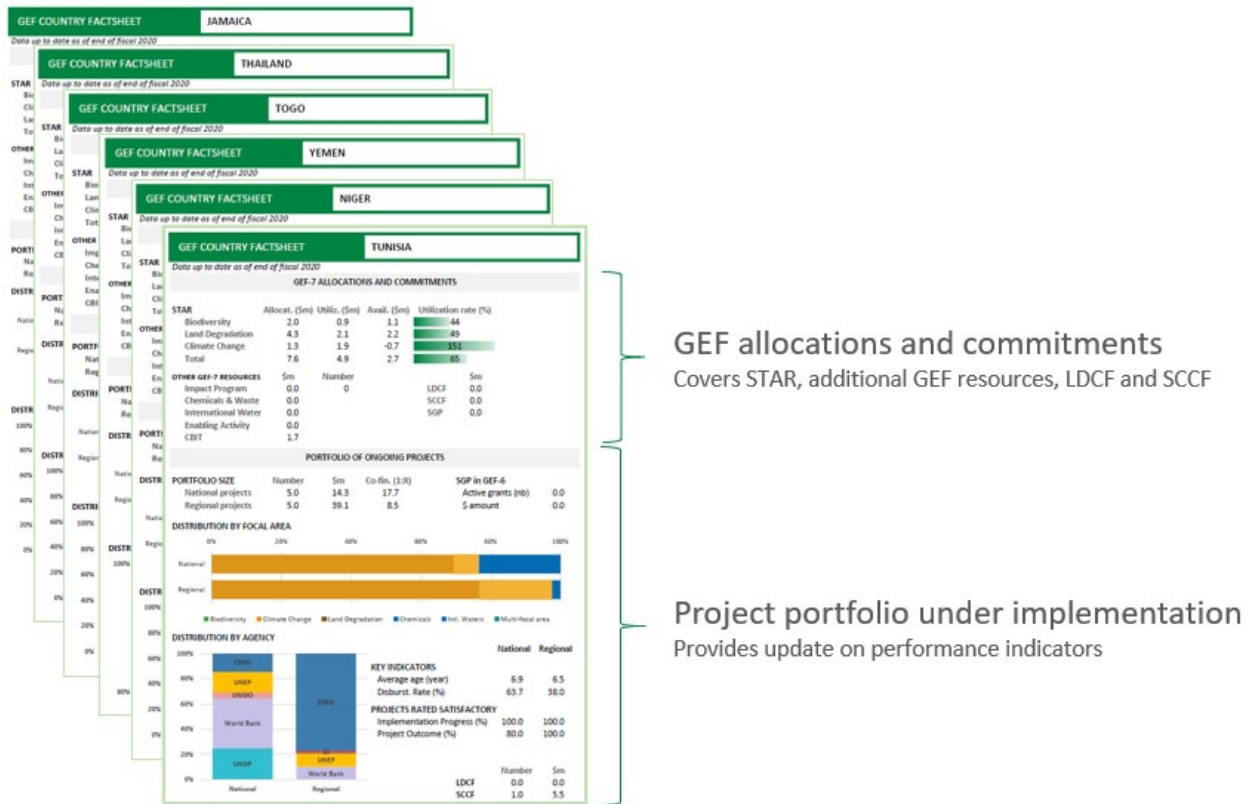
GEF COUNTRY FACTSHEET JAMAICA
Data up to date as of end of fiscal 2020

GEF COUNTRY FACTSHEET THAILAND
Data up to date as of end of fiscal 2020

GEF COUNTRY FACTSHEET TOGO
Data up to date as of end of fiscal 2020

GEF COUNTRY FACTSHEET YEMEN
Data up to date as of end of fiscal 2020

GEF COUNTRY FACTSHEET NIGER
Data up to date as of end of fiscal 2020

GEF COUNTRY FACTSHEET TUNISIA
Data up to date as of end of fiscal 2020

GEF-7 ALLOCATIONS AND COMMITMENTS

| STAR | Allocat. ($m) | Utiliz. ($m) | Avail. ($m) | Utilization rate (%) |
|---|---|---|---|---|
| Biodiversity | 2.0 | 0.9 | 1.1 | 44 |
| Land Degradation | 4.3 | 2.1 | 2.2 | 49 |
| Climate Change | 1.3 | 1.9 | -0.7 | 151 |
| Total | 7.6 | 4.9 | 2.7 | 65 |

| OTHER GEF-7 RESOURCES | $m | Number | | $m |
|---|---|---|---|---|
| Impact Program | 0.0 | 0 | LDCF | 0.0 |
| Chemicals & Waste | 0.0 | | SCCF | 0.0 |
| International Water | 0.0 | | SGP | 0.0 |
| Enabling Activity | 0.0 | | | |
| CBIT | 1.7 | | | |

PORTFOLIO OF ONGOING PROJECTS

| PORTFOLIO SIZE | Number | $m | Co-fin. (1:X) | SGP in GEF-6 | |
|---|---|---|---|---|---|
| National projects | 5.0 | 14.3 | 17.7 | Active grants (nb) | 0.0 |
| Regional projects | 5.0 | 39.1 | 8.5 | $ amount | 0.0 |

DISTRIBUTION BY FOCAL AREA
0% 20% 40% 60% 80% 100%
National
Regional
Biodiversity Climate Change Land Degradation Chemicals Intl. Waters Multi-focal area

DISTRIBUTION BY AGENCY
100% 80% 60% 40% 20% 0%
EBRD UNEP UNIDO World Bank UNDP
EBRD EI UNEP World Bank
National Regional

| | National | Regional |
|---|---|---|
| KEY INDICATORS | | |
| Average age (year) | 6.9 | 6.5 |
| Disburst. Rate (%) | 63.7 | 38.0 |
| PROJECTS RATED SATISFACTORY | | |
| Implementation Progress (%) | 100.0 | 100.0 |
| Project Outcome (%) | 80.0 | 100.0 |

| | Number | $m |
|---|---|---|
| LDCF | 0.0 | 0.0 |
| SCCF | 1.0 | 5.5 |

GEF allocations and commitments
Covers STAR, additional GEF resources, LDCF and SCCF

Project portfolio under implementation
Provides update on performance indicators